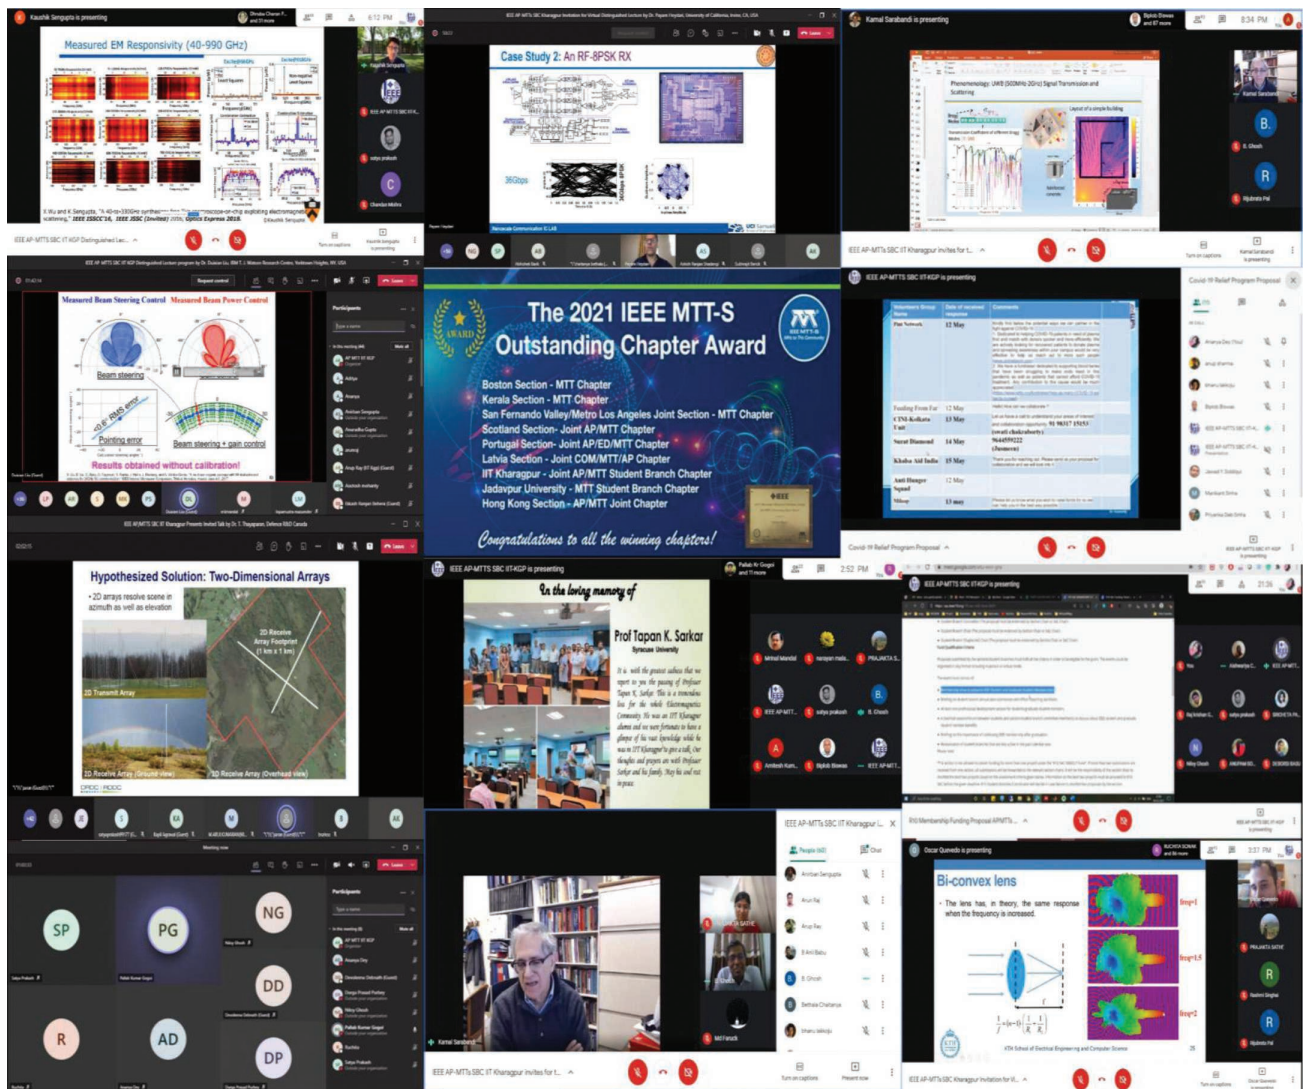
Kaushik Sengupta is presenting

Measured EM Responsivity (40-990 GHz)

IEEE AP-MTTS SBC IIT KGP Distinguished Lec...

Case Study 2: An RF-8PSK RX

Kamal Sarabandi is presenting

Measured Beam Steering Control

Measured Beam Power Control

Beam steering

Pointing error

Beam steering + gain control

Results obtained without calibration!

The 2021 IEEE MTT-S Outstanding Chapter Award

Boston Section - MTT Chapter
Kerala Section - MTT Chapter
San Fernando Valley/Metro Los Angeles Joint Section - MTT Chapter
Scotland Section- Joint AP/MTT Chapter
Portugal Section- Joint AP/ED/MTT Chapter
Latvia Section - Joint COM/MTT/AP Chapter
IIT Kharagpur - Joint AP/MTT Student Branch Chapter
Jadavpur University - MTT Student Branch Chapter
Hong Kong Section - AP/MTT Joint Chapter

Congratulations to all the winning chapters!

IEEE AP-MTTS SBC IIT-KGP is presenting

Covid-19 Relief Program Proposal

Hypothesized Solution: Two-Dimensional Arrays

• 2D arrays resolve scene in azimuth as well as elevation

2D Receive Array Footprint (1 km x 1 km)

2D Transmit Array

2D Receive Array (Ground view)

2D Receive Array (Overhead view)

IEEE AP-MTTS SBC IIT-KGP is presenting

In the loving memory of

Prof Tapan K. Sarkar
Syracuse University

IEEE AP-MTTS SBC IIT-KGP is presenting

SP PG NG DD R AD DP

Participants

IEEE AP-MTTs SBC IIT Kharagpur i...

People

Oscar Quevedo is presenting

Bi-convex lens

• The lens has, in theory, the same response when the frequency is increased.

freq=1

freq=1.5

freq=2

KTH School of Electrical Engineering and Computer Science